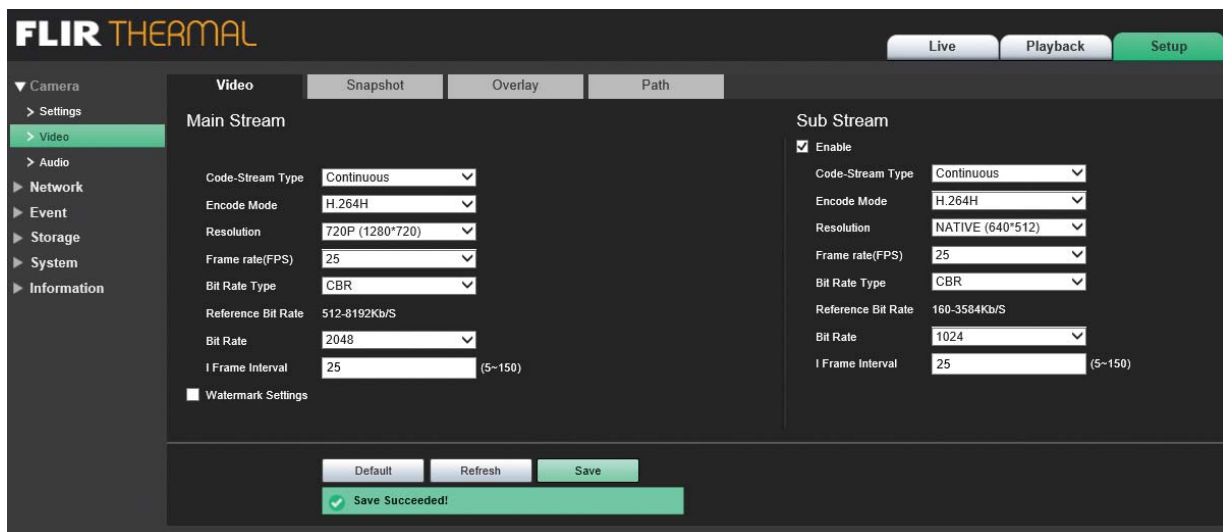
FLIR THERMAL

Live Playback Setup

▼ Camera
> Settings
> Video
> Audio
▶ Network
▶ Event
▶ Storage
▶ System
▶ Information

Video Snapshot Overlay Path

Main Stream

Code-Stream Type Continuous
Encode Mode H.264H
Resolution 720P (1280*720)
Frame rate(FPS) 25
Bit Rate Type CBR
Reference Bit Rate 512-8192Kb/S
Bit Rate 2048
I Frame Interval 25 (5~150)
Watermark Settings

Sub Stream

Enable
Code-Stream Type Continuous
Encode Mode H.264H
Resolution NATIVE (640*512)
Frame rate(FPS) 25
Bit Rate Type CBR
Reference Bit Rate 160-3584Kb/S
Bit Rate 1024
I Frame Interval 25 (5~150)

Default Refresh Save

Save Succeeded!